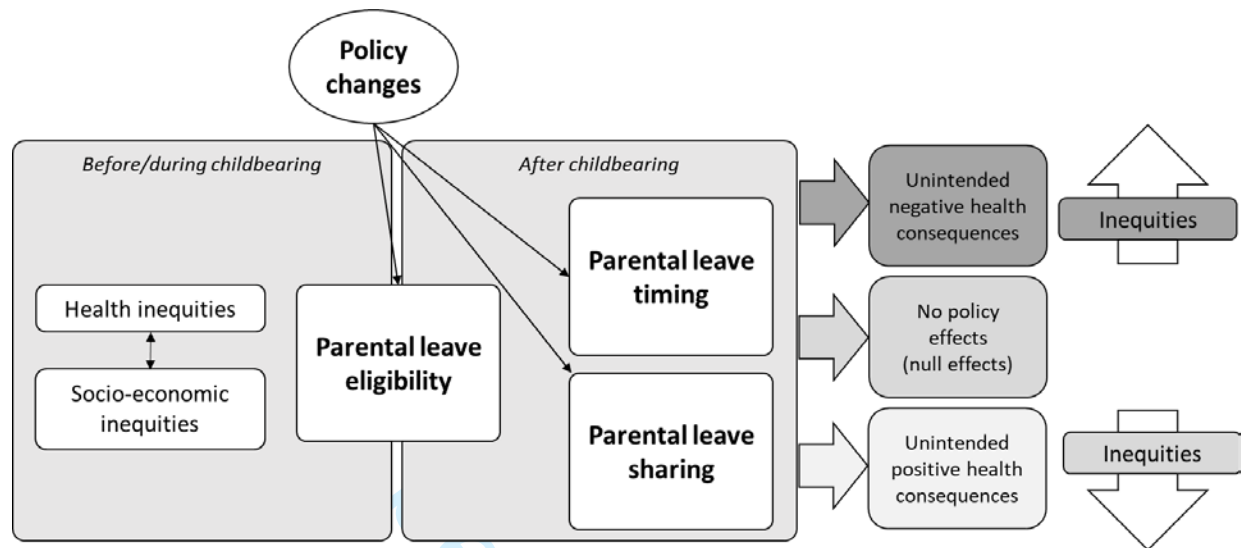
Policy changes

Before/during childbearing

Health inequities

Socio-economic inequities

Parental leave eligibility

After childbearing

Parental leave timing

Parental leave sharing

Unintended negative health consequences

Inequities

No policy effects (null effects)

Unintended positive health consequences

Inequities